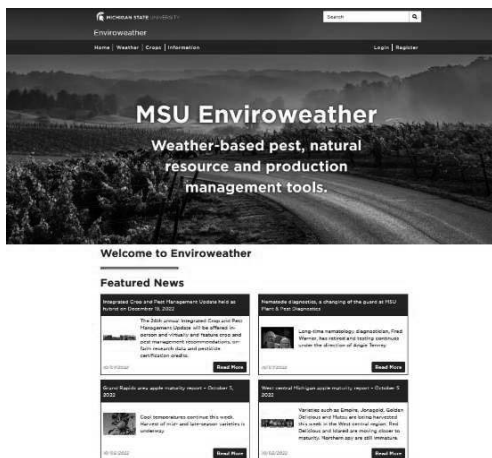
MICHIGAN STATE UNIVERSITY
Search
Enviroweather
Home | Weather | Crops | Information
Login | Register

MSU Enviroweather
Weather-based pest, natural resource and production management tools.

Welcome to Enviroweather

Featured News

Integrated Crop and Pest Management Update held as hybrid on December 15, 2022
The 36th annual Integrated Crop and Pest Management Update will be offered in-person and virtually and feature crop and pest management recommendations, on-farm research data and pesticide certification credits.
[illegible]
Read More

Nematode diagnostics, a changing of the guard at MSU Plant & Pest Diagnostics
Long-time nematology diagnostician, Fred Warner, has retired and testing continues under the direction of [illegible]
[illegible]
Read More

Grand Rapids area apple maturity report – October 5, 2022
Cool temperatures continue this week. Harvest of mid- and late-season varieties is underway.
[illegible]
Read More

West central Michigan apple maturity report – October 5, 2022
Varieties such as Empire, Jonagold, Golden Delicious and Mutsu are being harvested this week in the West central region. Red Delicious and Idared are moving closer to maturity. Northern spy are still immature.
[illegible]
Read More